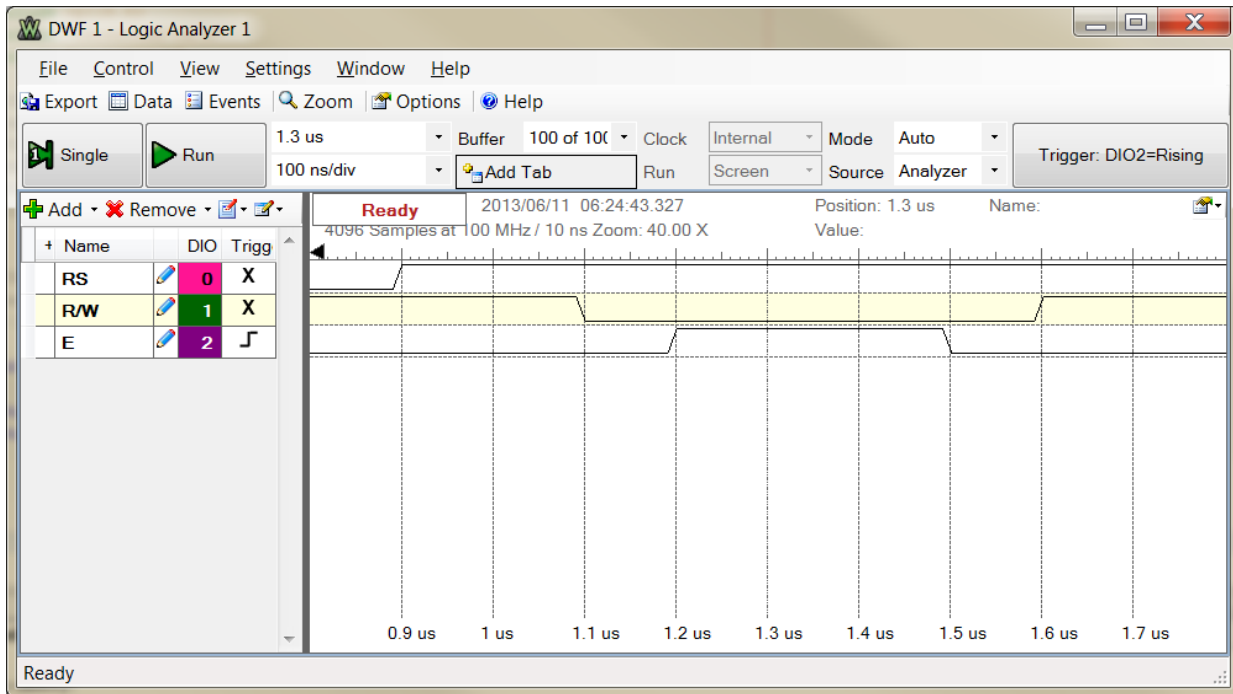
DWF 1 - Logic Analyzer 1

File Control View Settings Window Help

Export Data Events Zoom Options Help

Single Run 1.3 us 100 ns/div Buffer 100 of 10( Add Tab Clock Internal Run Screen Mode Auto Source Analyzer Trigger: DIO2=Rising

Add Remove

Ready 2013/06/11 06:24:43.327 Position: 1.3 us Name:
4096 Samples at 100 MHz / 10 ns Zoom: 40.00 X Value:

| + | Name | | DIO | Trigg |
|---|---|---|---|---|
| | RS | | 0 | X |
| | R/W | | 1 | X |
| | E | | 2 | ⺁ |

0.9 us 1 us 1.1 us 1.2 us 1.3 us 1.4 us 1.5 us 1.6 us 1.7 us

Ready